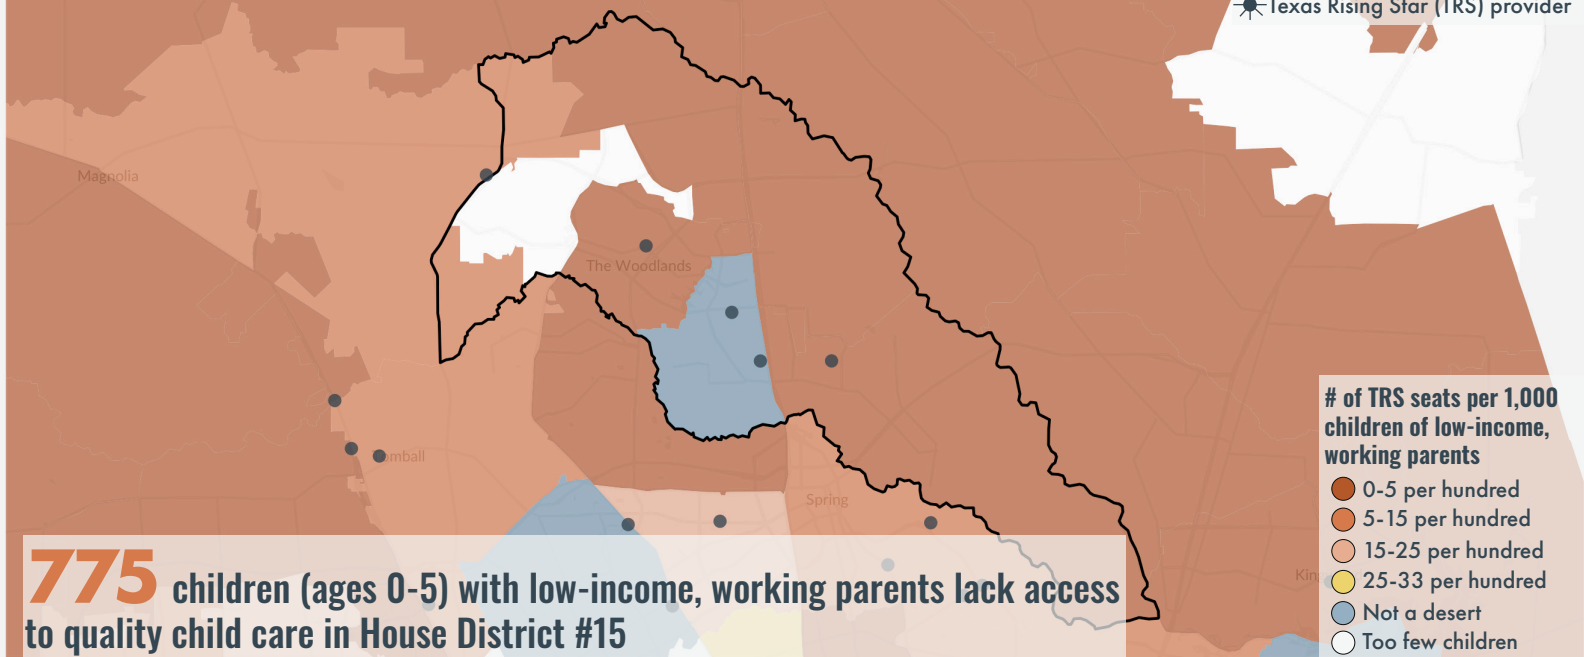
Texas Rising Star (TRS) provider

Magnolia

The Woodlands

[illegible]mball

Spring

Kin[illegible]

# of TRS seats per 1,000 children of low-income, working parents
0-5 per hundred
5-15 per hundred
15-25 per hundred
25-33 per hundred
Not a desert
Too few children

775 children (ages 0-5) with low-income, working parents lack access to quality child care in House District #15